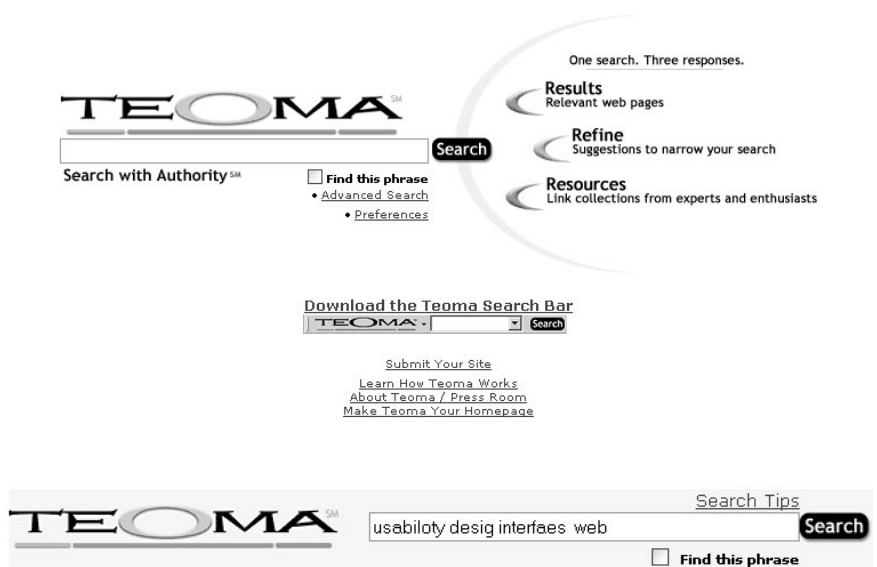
TEOMA SM

Search

Search with Authority SM

Find this phrase

• Advanced Search

• Preferences

One search. Three responses.

Results
Relevant web pages

Refine
Suggestions to narrow your search

Resources
Link collections from experts and enthusiasts

Download the Teoma Search Bar

TEOMA Search

Submit Your Site

Learn How Teoma Works
About Teoma / Press Room
Make Teoma Your Homepage

TEOMA SM

Search Tips

usabiloty desig interfaes web

Search

Find this phrase